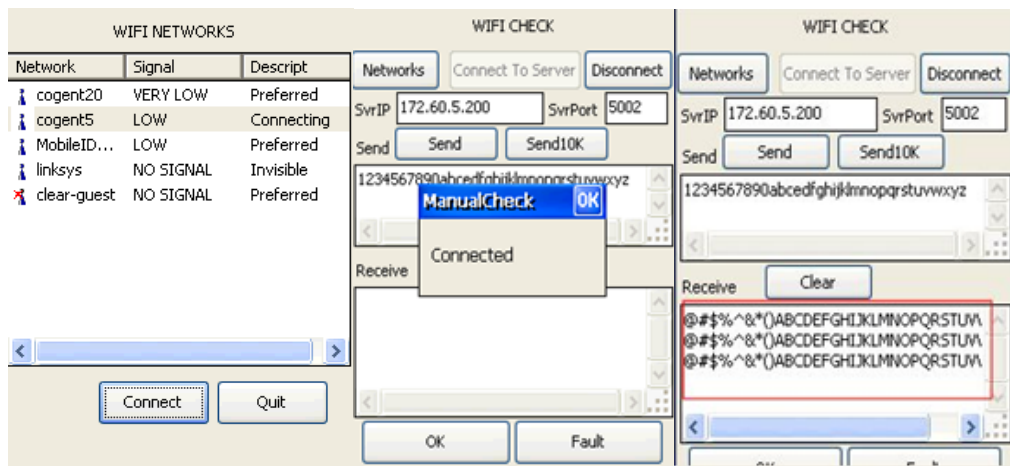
WIFI NETWORKS

| Network | Signal | Descript |
|---|---|---|
| cogent20 | VERY LOW | Preferred |
| cogent5 | LOW | Connecting |
| MobileID... | LOW | Preferred |
| linksys | NO SIGNAL | Invisible |
| clear-guest | NO SIGNAL | Preferred |

Connect Quit

WIFI CHECK

Networks Connect To Server Disconnect

SvrIP 172.60.5.200 SvrPort 5002

Send Send Send10K

1234567890abcedfghijklmnopqrstuvwxyz

ManualCheck OK

Connected

Receive

OK Fault

WIFI CHECK

Networks Connect To Server Disconnect

SvrIP 172.60.5.200 SvrPort 5002

Send Send Send10K

1234567890abcedfghijklmnopqrstuvwxyz

Receive Clear

@#$%^&*()ABCDEFGHIJKLMNOPQRSTUV\
@#$%^&*()ABCDEFGHIJKLMNOPQRSTUV\
@#$%^&*()ABCDEFGHIJKLMNOPQRSTUV\

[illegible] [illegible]